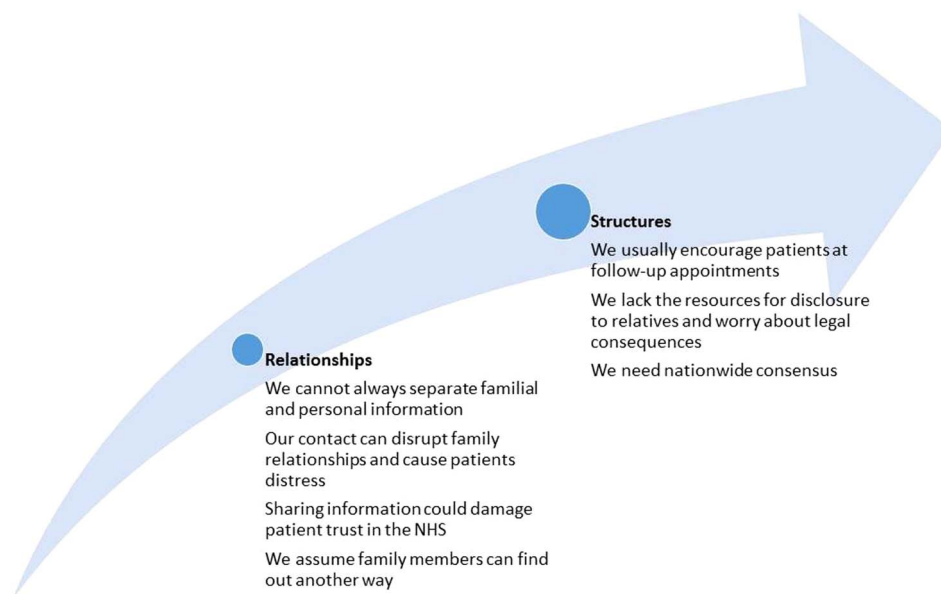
Relationships

We cannot always separate familial and personal information

Our contact can disrupt family relationships and cause patients distress

Sharing information could damage patient trust in the NHS

We assume family members can find out another way

Structures

We usually encourage patients at follow-up appointments

We lack the resources for disclosure to relatives and worry about legal consequences

We need nationwide consensus